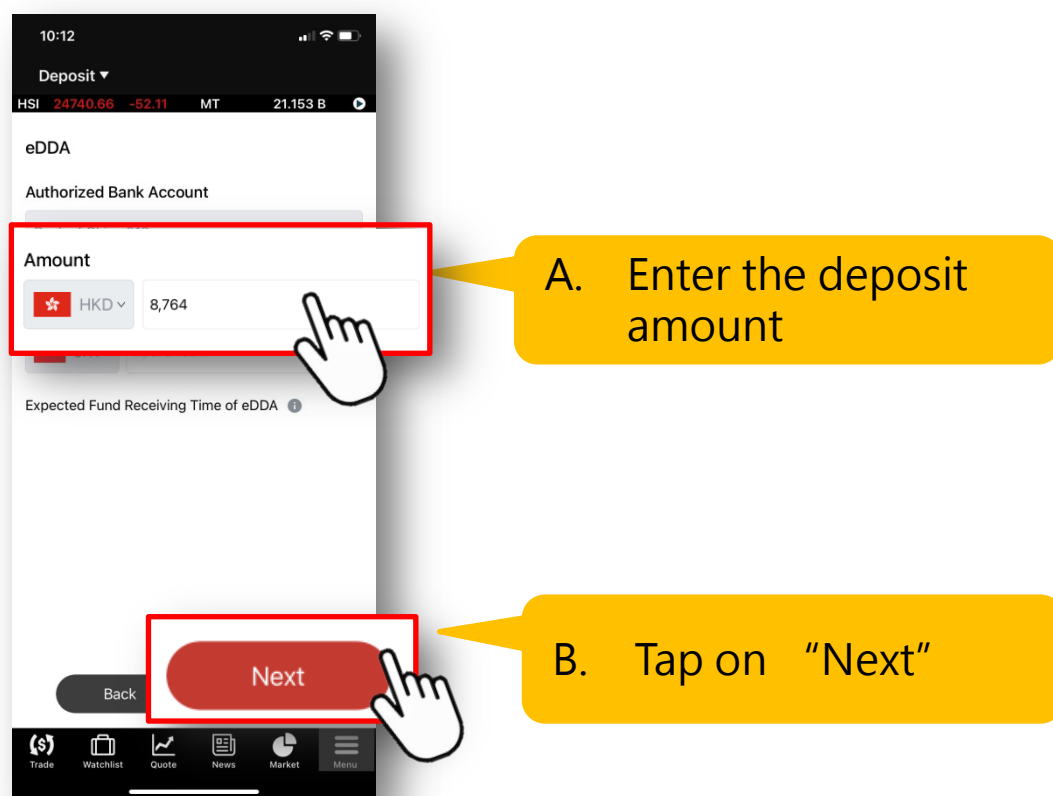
10:12

Deposit ▾

HSI 24740.66 -52.11 MT 21.153 B

eDDA

Authorized Bank Account

Amount

HKD 8,764

Expected Fund Receiving Time of eDDA

Back

Next

Trade Watchlist Quote News Market Menu

A. Enter the deposit amount

B. Tap on "Next"